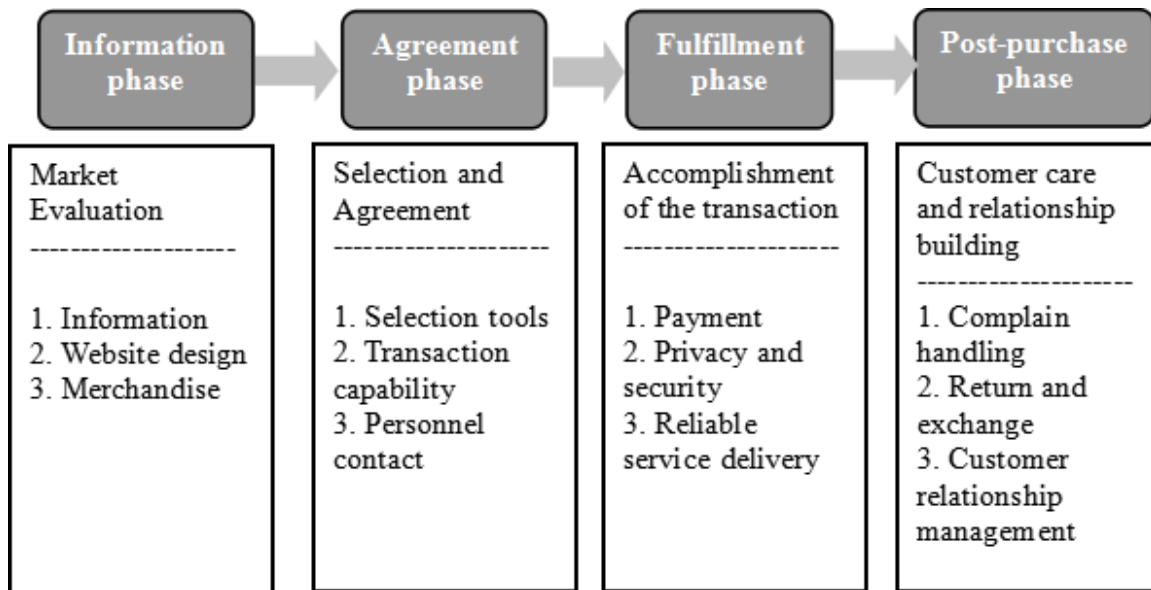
Information phase

Agreement phase

Fulfillment phase

Post-purchase phase

Market Evaluation
--------------------

1. Information
2. Website design
3. Merchandise

Selection and Agreement
---------------------

1. Selection tools
2. Transaction capability
3. Personnel contact

Accomplishment of the transaction
---------------------

1. Payment
2. Privacy and security
3. Reliable service delivery

Customer care and relationship building
---------------------

1. Complain handling
2. Return and exchange
3. Customer relationship management